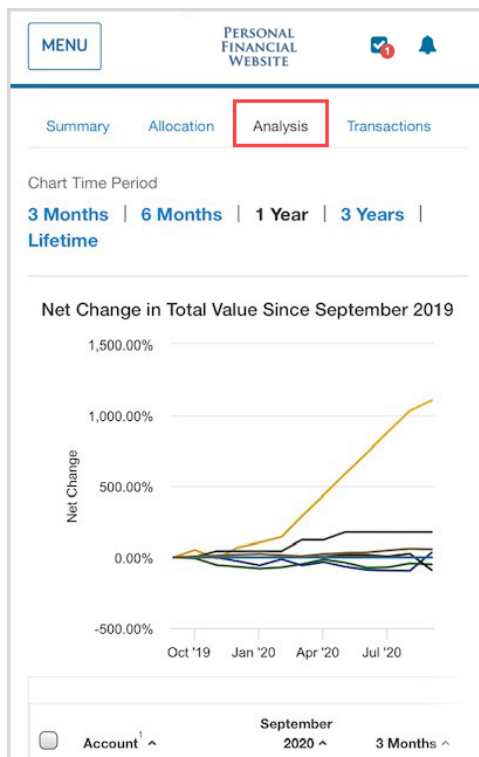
MENU

PERSONAL FINANCIAL WEBSITE

1

Summary | Allocation | Analysis | Transactions

Chart Time Period

3 Months | 6 Months | 1 Year | 3 Years | Lifetime

Net Change in Total Value Since September 2019

1,500.00%
1,000.00%
500.00%
0.00%
-500.00%

Net Change

Oct '19 | Jan '20 | Apr '20 | Jul '20

Account$^1$ ^ | September 2020 ^ | 3 Months ^